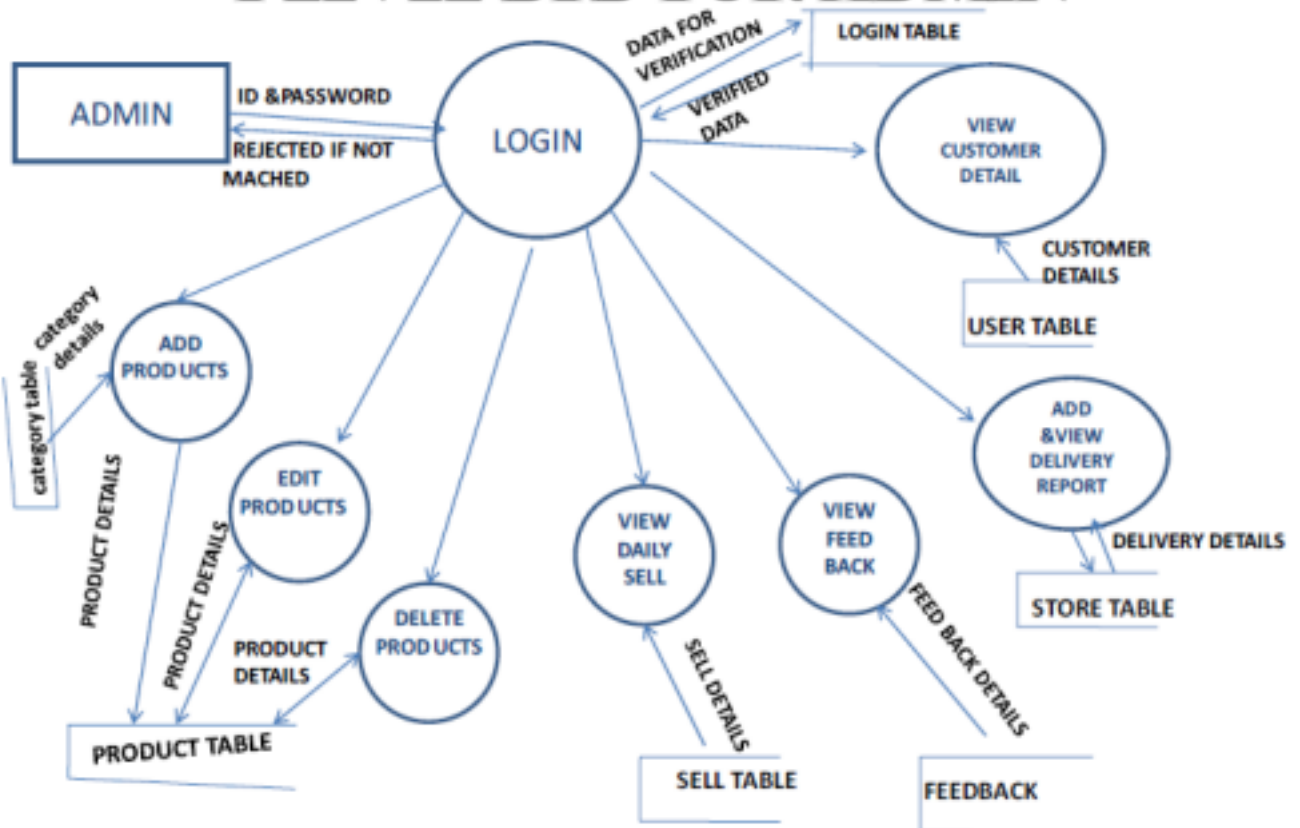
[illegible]

ADMIN

ID &PASSWORD

REJECTED IF NOT MACHED

LOGIN

DATA FOR VERIFICATION

LOGIN TABLE

VERIFIED DATA

VIEW CUSTOMER DETAIL

CUSTOMER DETAILS

USER TABLE

category table

category details

ADD PROD UCTS

PRODUCT DETAILS

EDIT PROD UCTS

PRODUCT DETAILS

PRODUCT DETAILS

DELETE PROD UCTS

PRODUCT TABLE

VIEW DAILY SELL

SELL DETAILS

SELL TABLE

VIEW FEED BACK

FEED BACK DETAILS

FEEDBACK

ADD &VIEW DELIVERY REPORT

DELIVERY DETAILS

STORE TABLE